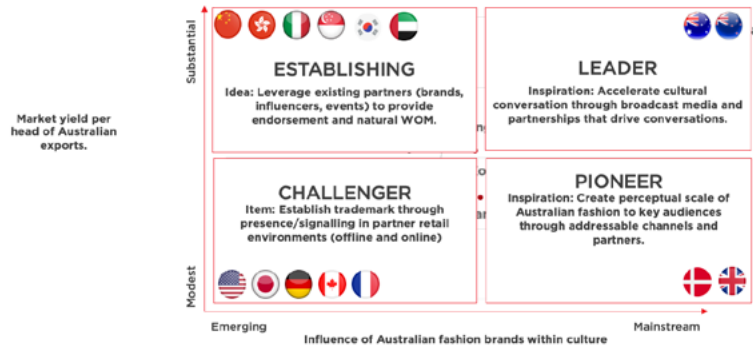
Market yield per head of Australian exports.

Substantial

Modest

ESTABLISHING

Idea: Leverage existing partners (brands, influencers, events) to provide endorsement and natural WOM.

LEADER

Inspiration: Accelerate cultural conversation through broadcast media and partnerships that drive conversations.

CHALLENGER

Item: Establish trademark through presence/signalling in partner retail environments (offline and online)

PIONEER

Inspiration: Create perceptual scale of Australian fashion to key audiences through addressable channels and partners.

Emerging

Mainstream

Influence of Australian fashion brands within culture